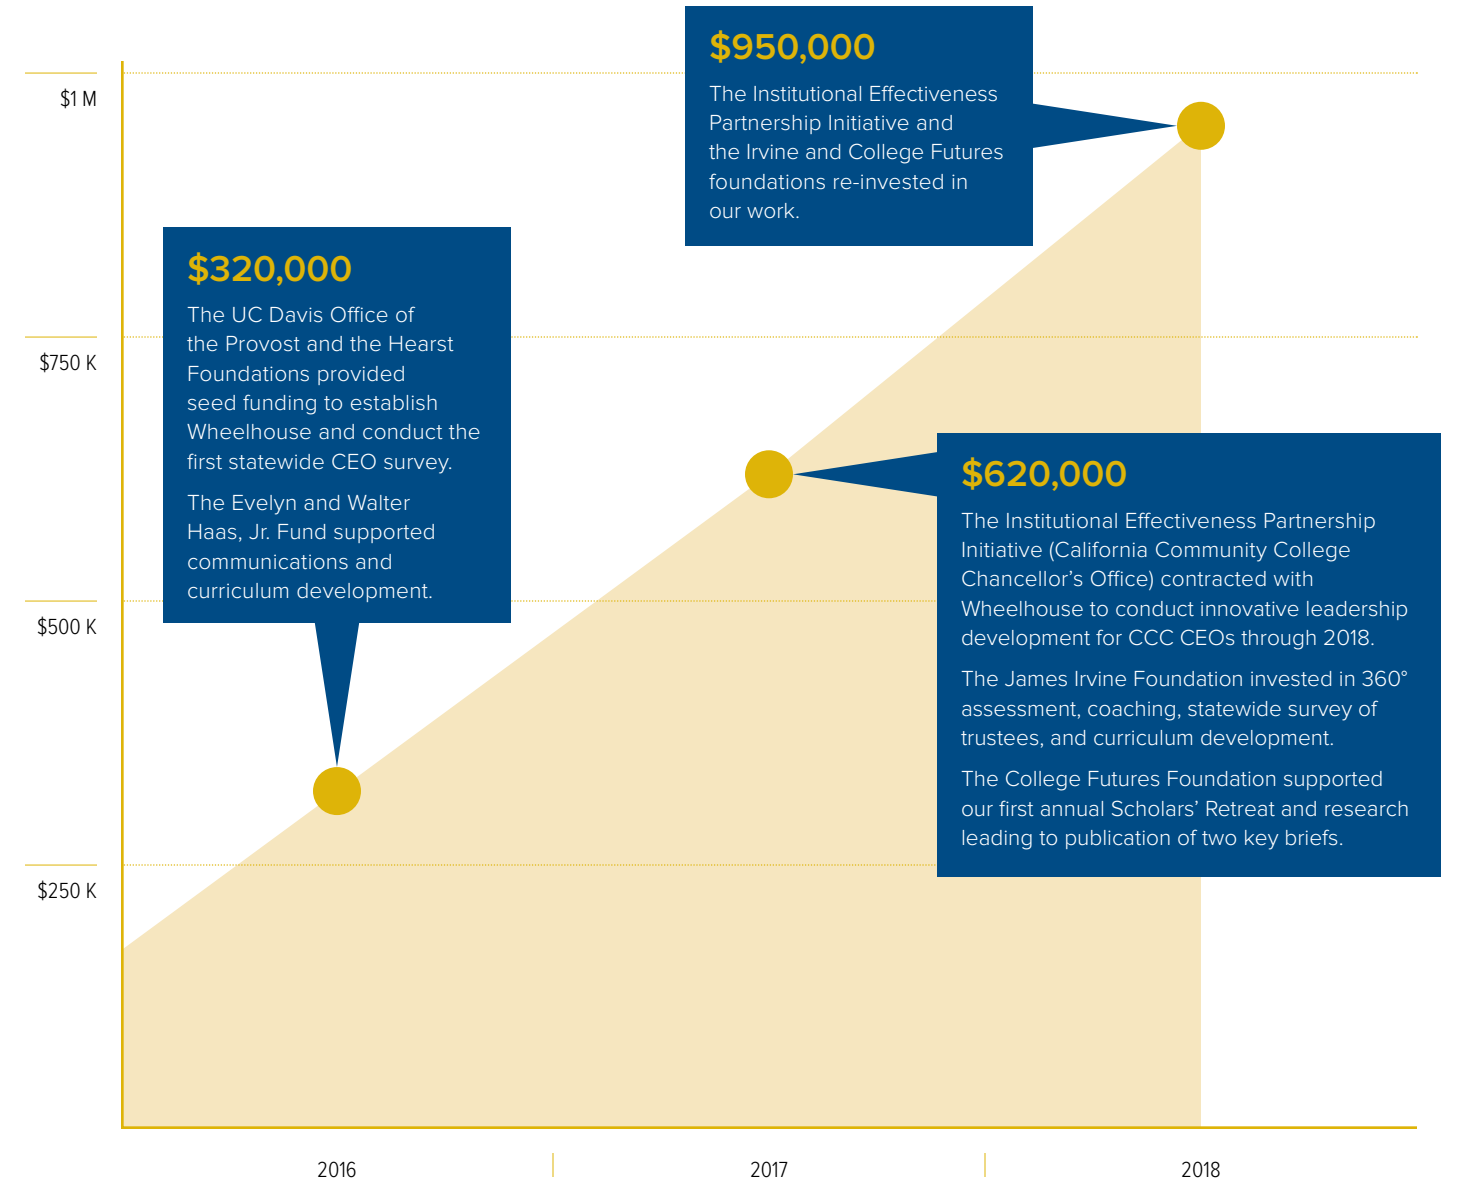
$950,000

The Institutional Effectiveness Partnership Initiative and the Irvine and College Futures foundations re-invested in our work.

$1 M

$750 K

$500 K

$250 K

$320,000

The UC Davis Office of the Provost and the Hearst Foundations provided seed funding to establish Wheelhouse and conduct the first statewide CEO survey.

The Evelyn and Walter Haas, Jr. Fund supported communications and curriculum development.

$620,000

The Institutional Effectiveness Partnership Initiative (California Community College Chancellor’s Office) contracted with Wheelhouse to conduct innovative leadership development for CCC CEOs through 2018.

The James Irvine Foundation invested in 360° assessment, coaching, statewide survey of trustees, and curriculum development.

The College Futures Foundation supported our first annual Scholars’ Retreat and research leading to publication of two key briefs.

2016

2017

2018